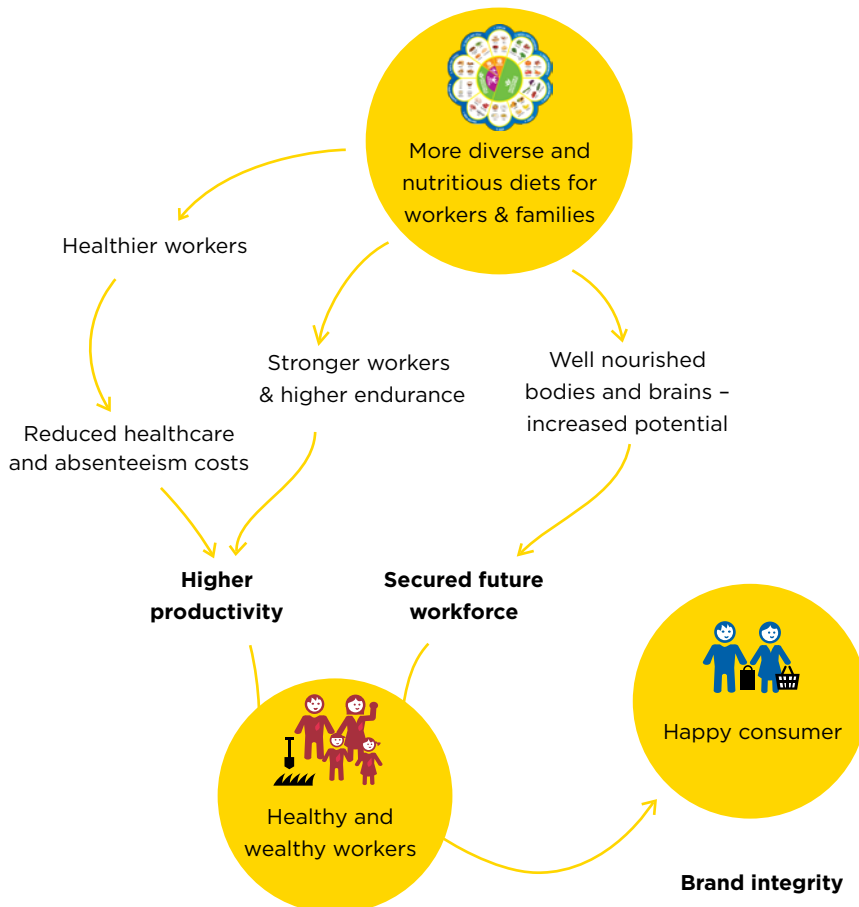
More diverse and nutritious diets for workers & families

Healthier workers

Stronger workers & higher endurance

Well nourished bodies and brains – increased potential

Reduced healthcare and absenteeism costs

Higher productivity

Secured future workforce

Happy consumer

Healthy and wealthy workers

Brand integrity